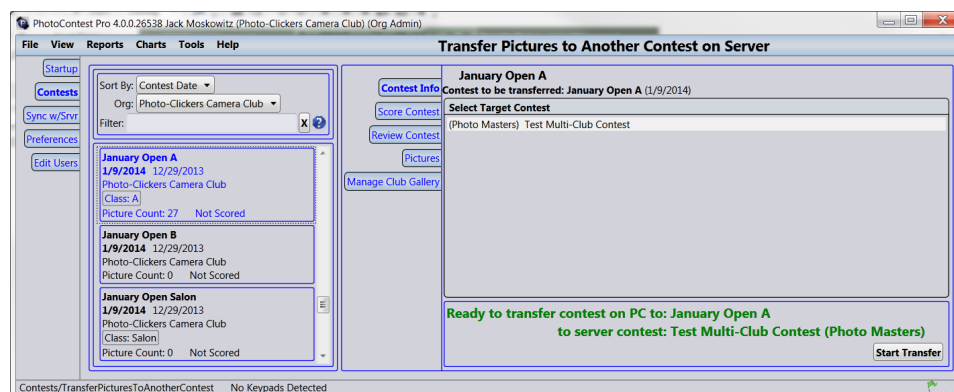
PhotoContest Pro 4.0.0.26538 Jack Moskowitz (Photo-Clickers Camera Club) (Org Admin)

File View Reports Charts Tools Help

Transfer Pictures to Another Contest on Server

Startup
Contests
Sync w/Srvr
Preferences
Edit Users

Sort By: Contest Date
Org: Photo-Clickers Camera Club
Filter:
X

January Open A
1/9/2014 12/29/2013
Photo-Clickers Camera Club
Class: A
Picture Count: 27 Not Scored

January Open B
1/9/2014 12/29/2013
Photo-Clickers Camera Club
Picture Count: 0 Not Scored

January Open Salon
1/9/2014 12/29/2013
Photo-Clickers Camera Club
Class: Salon
Picture Count: 0 Not Scored

Contest Info
Score Contest
Review Contest
Pictures
Manage Club Gallery

January Open A
Contest to be transferred: January Open A (1/9/2014)

Select Target Contest
(Photo Masters) Test Multi-Club Contest

Ready to transfer contest on PC to: January Open A
to server contest: Test Multi-Club Contest (Photo Masters)

Start Transfer

Contests/TransferPicturesToAnotherContest No Keypads Detected